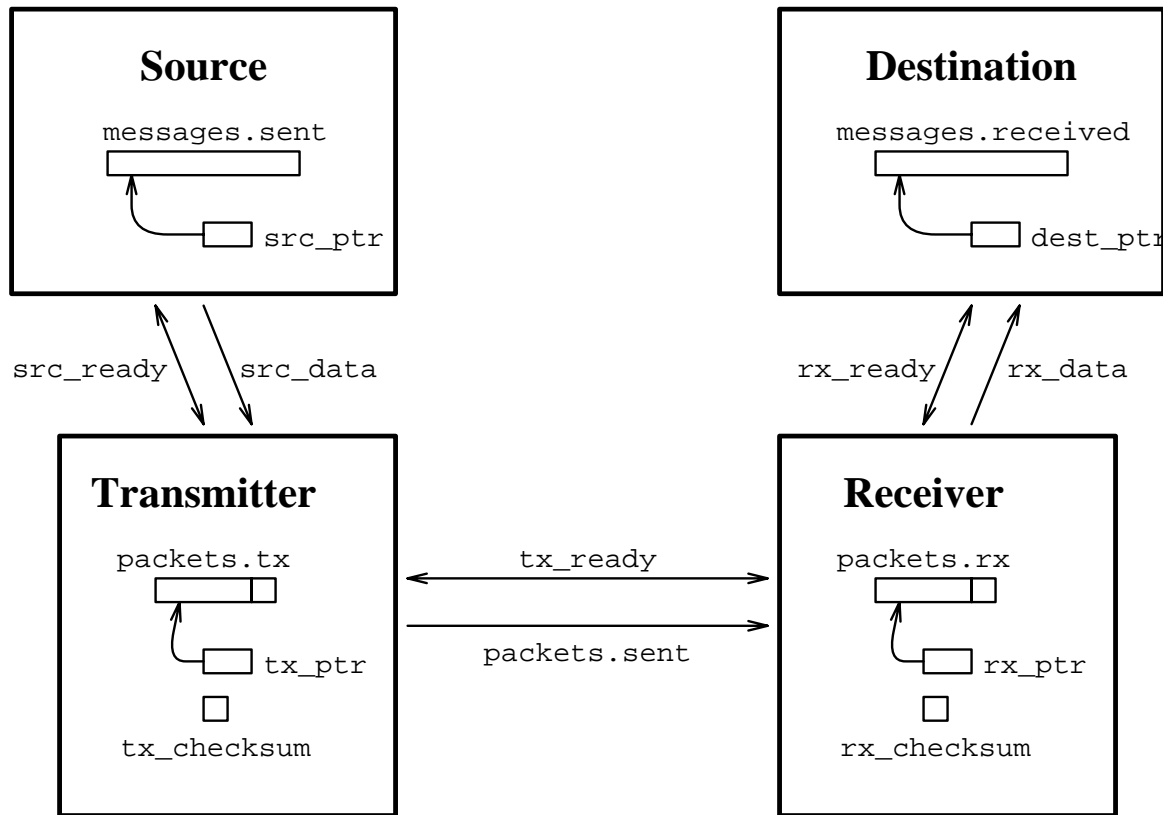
Source

messages.sent

src_ptr

Destination

messages.received

dest_ptr

src_ready

src_data

rx_ready

rx_data

Transmitter

packets.tx

tx_ptr

tx_checksum

tx_ready

packets.sent

Receiver

packets.rx

rx_ptr

rx_checksum